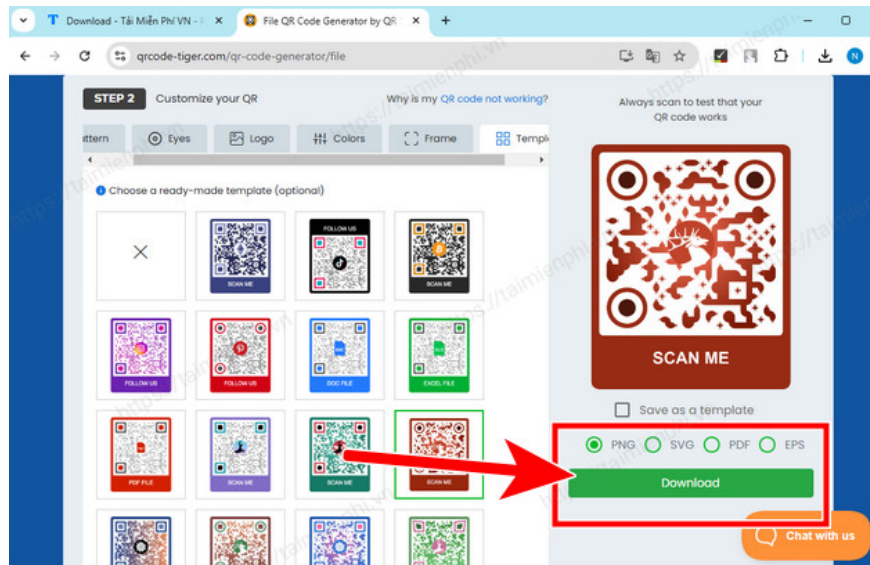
Download - Tải Miễn Phí VN - ×
File QR Code Generator by QR ×
+
qrcode-tiger.com/qr-code-generator/file

STEP 2 Customize your QR
Why is my QR code not working?

ttern
Eyes
Logo
Colors
Frame
Templ

Choose a ready-made template (optional)

SCAN ME
FOLLOW US
SCAN ME
FOLLOW US
FOLLOW US
DOC FILE
EXCEL FILE
PDF FILE
SCAN ME
SCAN ME
SCAN ME

Always scan to test that your QR code works

SCAN ME

Save as a template

PNG
SVG
PDF
EPS

Download

Chat with us

https://taimienphi.vn